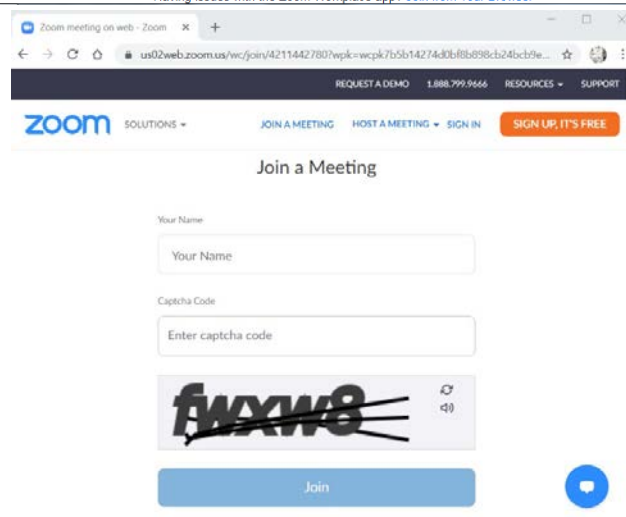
Zoom meeting on web - Zoom

us02web.zoom.us/wc/join/4211442780?wpk=wcpk7b5b14274d0bf8b898cb24bcb9e...

REQUEST A DEMO 1.888.799.9666 RESOURCES SUPPORT

zoom SOLUTIONS JOIN A MEETING HOST A MEETING SIGN IN SIGN UP, IT'S FREE

Join a Meeting

Your Name

Your Name

Captcha Code

Enter captcha code

fwxw8

Join